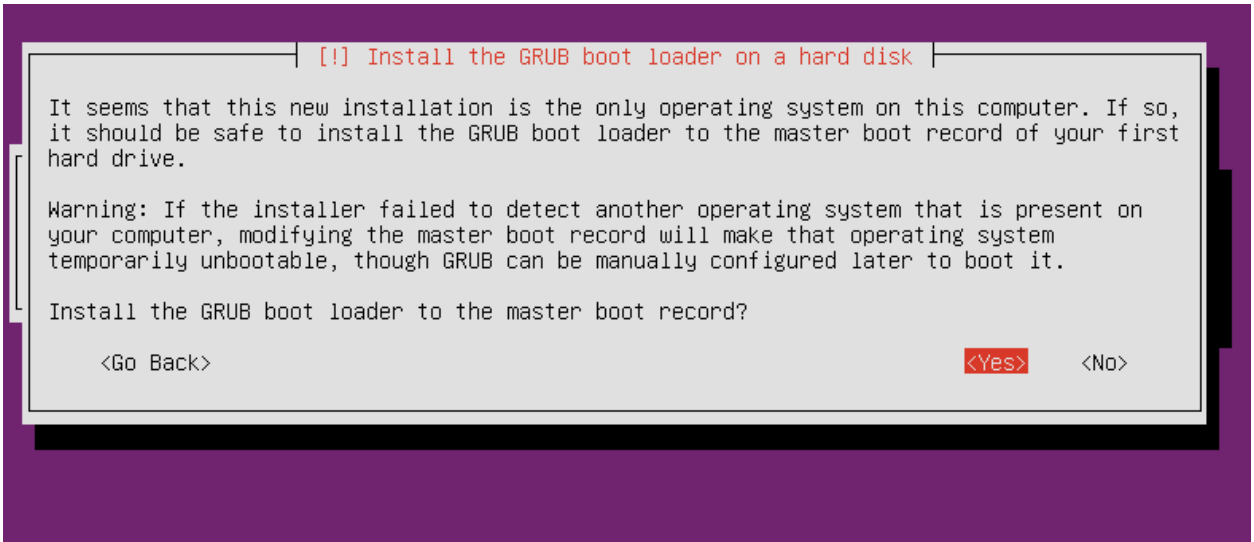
[!] Install the GRUB boot loader on a hard disk

It seems that this new installation is the only operating system on this computer. If so, it should be safe to install the GRUB boot loader to the master boot record of your first hard drive.

Warning: If the installer failed to detect another operating system that is present on your computer, modifying the master boot record will make that operating system temporarily unbootable, though GRUB can be manually configured later to boot it.

Install the GRUB boot loader to the master boot record?

<Go Back>

<Yes>

<No>